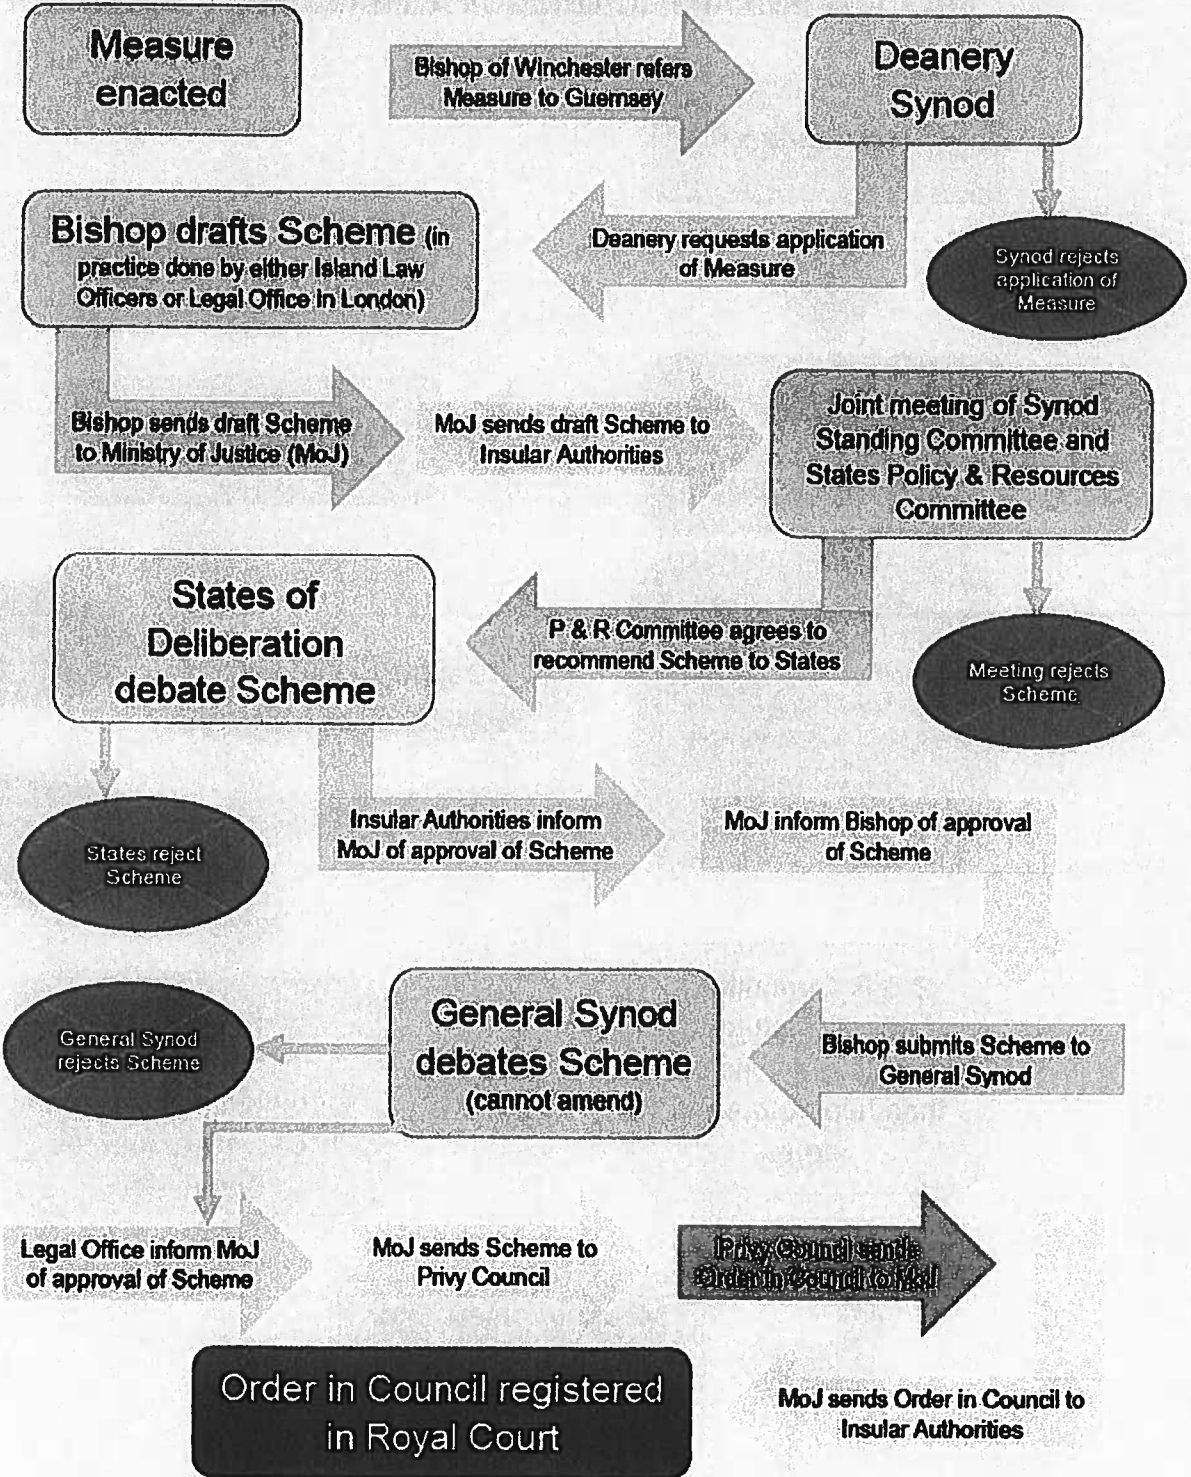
Measure enacted

Bishop of Winchester refers Measure to Guernsey

Deanery Synod

Bishop drafts Scheme (in practice done by either Island Law Officers or Legal Office in London)

Deanery requests application of Measure

Synod rejects application of Measure

Bishop sends draft Scheme to Ministry of Justice (MoJ)

MoJ sends draft Scheme to Insular Authorities

Joint meeting of Synod Standing Committee and States Policy & Resources Committee

States of Deliberation debate Scheme

P & R Committee agrees to recommend Scheme to States

Meeting rejects Scheme

States reject Scheme

Insular Authorities inform MoJ of approval of Scheme

MoJ inform Bishop of approval of Scheme

General Synod rejects Scheme

General Synod debates Scheme (cannot amend)

Bishop submits Scheme to General Synod

Legal Office inform MoJ of approval of Scheme

MoJ sends Scheme to Privy Council

Privy Council sends Order in Council to MoJ

Order in Council registered in Royal Court

MoJ sends Order in Council to Insular Authorities